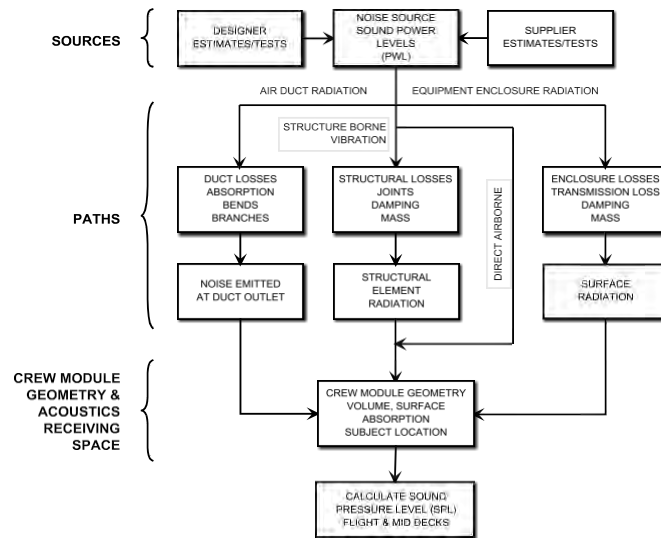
SOURCES

DESIGNER ESTIMATES/TESTS

NOISE SOURCE SOUND POWER LEVELS (PWL)

SUPPLIER ESTIMATES/TESTS

AIR DUCT RADIATION

EQUIPMENT ENCLOSURE RADIATION

STRUCTURE BORNE VIBRATION

PATHS

DUCT LOSSES ABSORPTION BENDS BRANCHES

STRUCTURAL LOSSES JOINTS DAMPING MASS

DIRECT AIRBORNE

ENCLOSURE LOSSES TRANSMISSION LOSS DAMPING MASS

NOISE EMITTED AT DUCT OUTLET

STRUCTURAL ELEMENT RADIATION

SURFACE RADIATION

CREW MODULE GEOMETRY & ACOUSTICS RECEIVING SPACE

CREW MODULE GEOMETRY VOLUME, SURFACE ABSORPTION SUBJECT LOCATION

CALCULATE SOUND PRESSURE LEVEL (SPL) FLIGHT & MID DECKS